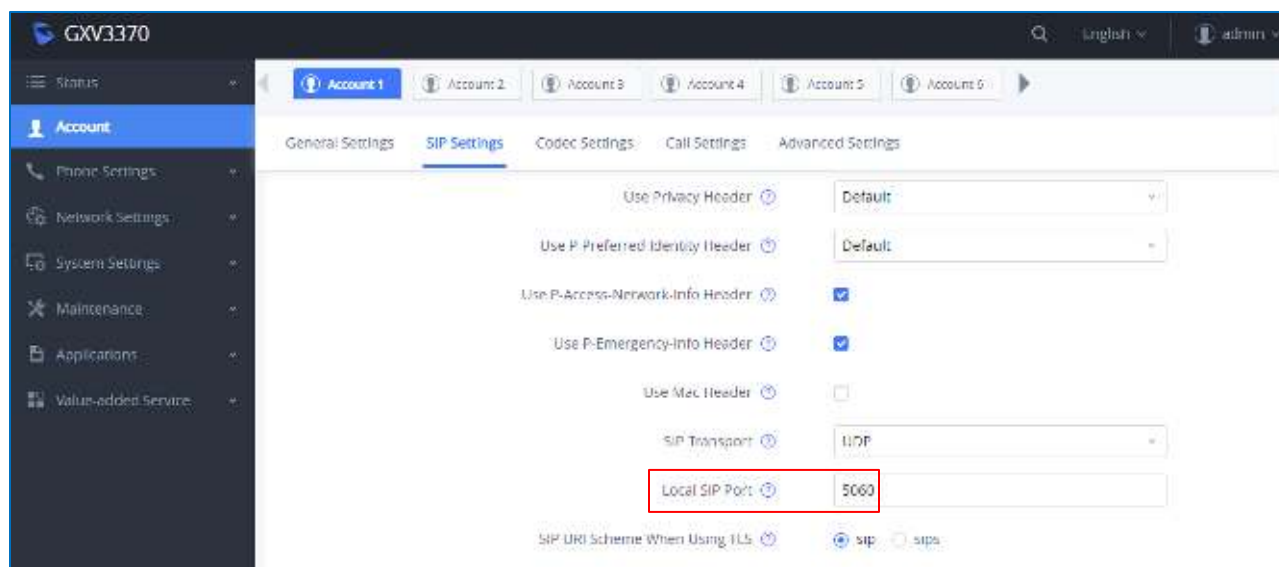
GXV3370

English

admin

Status

Account

Phone Settings

Network Settings

System Settings

Maintenance

Applications

Value-added Service

Account 1 Account 2 Account 3 Account 4 Account 5 Account 6

General Settings SIP Settings Codec Settings Call Settings Advanced Settings

Use Privacy Header Default

Use P-Preferred-Identity Header Default

Use P-Access-Network-Info Header

Use P-Emergency-Info Header

Use Mac Header

SIP Transport UDP

Local SIP Port 5060

SIP URI Scheme When Using TLS sip sips